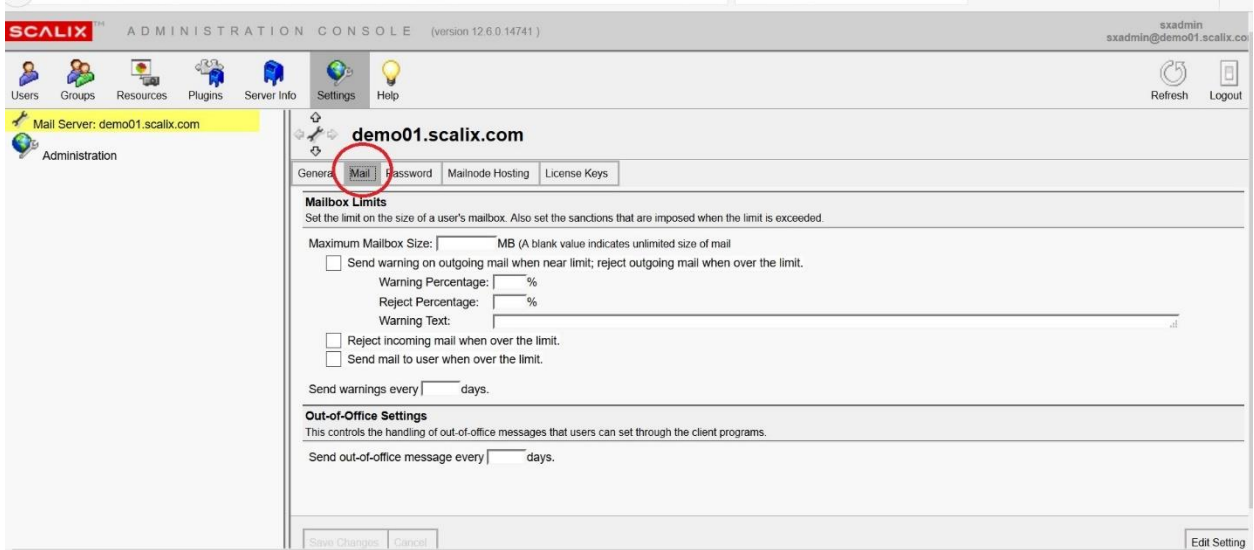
SCALIX ADMINISTRATION CONSOLE (version 12.6.0.14741)

sxadmin
sxadmin@demo01.scalix.co

Users Groups Resources Plugins Server Info Settings Help

Refresh Logout

Mail Server: demo01.scalix.com

Administration

demo01.scalix.com

Genera Mail Password Mailnode Hosting License Keys

Mailbox Limits
Set the limit on the size of a user's mailbox. Also set the sanctions that are imposed when the limit is exceeded.

Maximum Mailbox Size: MB (A blank value indicates unlimited size of mail

Send warning on outgoing mail when near limit; reject outgoing mail when over the limit.

Warning Percentage: %

Reject Percentage: %

Warning Text:

Reject incoming mail when over the limit.

Send mail to user when over the limit.

Send warnings every days.

Out-of-Office Settings
This controls the handling of out-of-office messages that users can set through the client programs.

Send out-of-office message every days.

Save Changes Cancel

Edit Setting